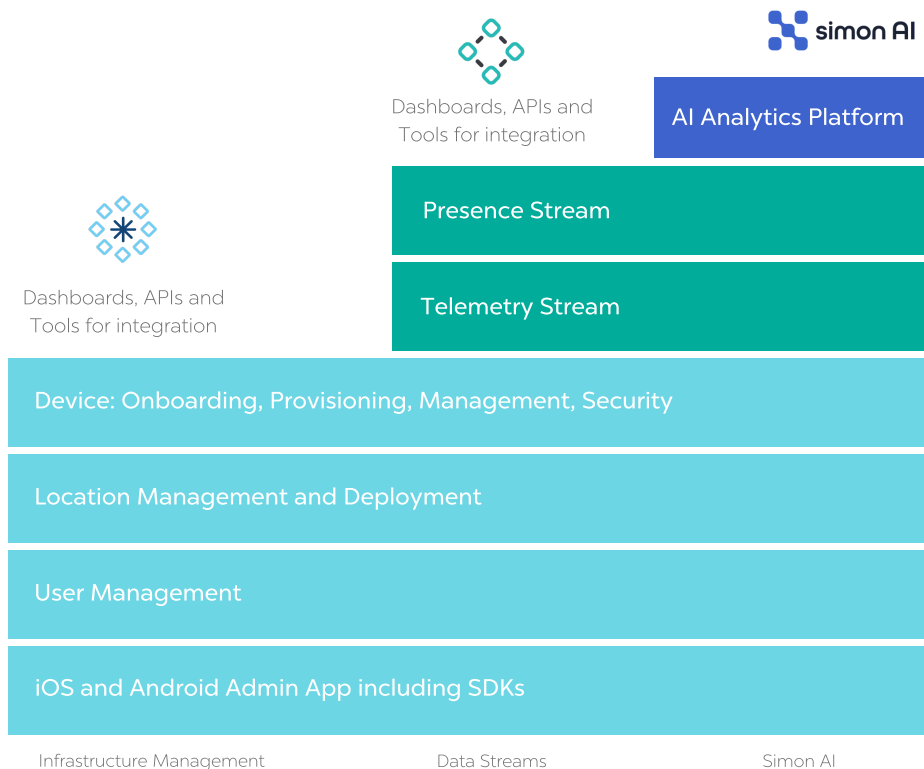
simon AI

Dashboards, APIs and Tools for integration

AI Analytics Platform

Presence Stream

Dashboards, APIs and Tools for integration

Telemetry Stream

Device: Onboarding, Provisioning, Management, Security

Location Management and Deployment

User Management

iOS and Android Admin App including SDKs

Infrastructure Management

Data Streams

Simon AI